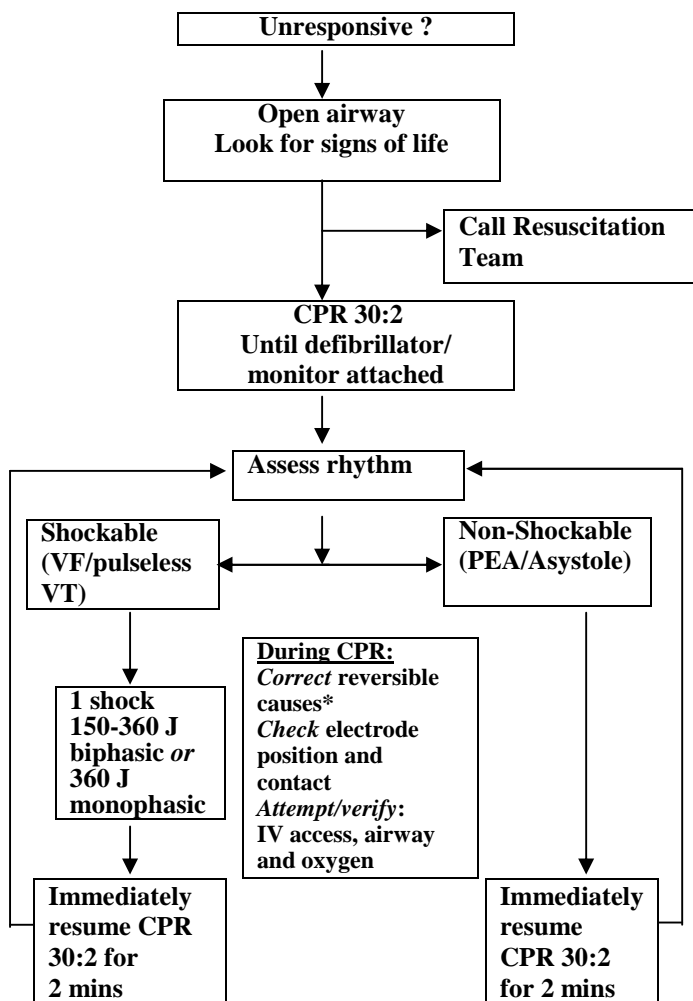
Unresponsive ?

Open airway
Look for signs of life

Call Resuscitation Team

CPR 30:2
Until defibrillator/ monitor attached

Assess rhythm

Shockable (VF/pulseless VT)

Non-Shockable (PEA/Asystole)

During CPR:
*Correct* reversible causes*
*Check* electrode position and contact
*Attempt/verify*: IV access, airway and oxygen

1 shock 150-360 J biphasic *or* 360 J monophasic

Immediately resume CPR 30:2 for 2 mins

Immediately resume CPR 30:2 for 2 mins